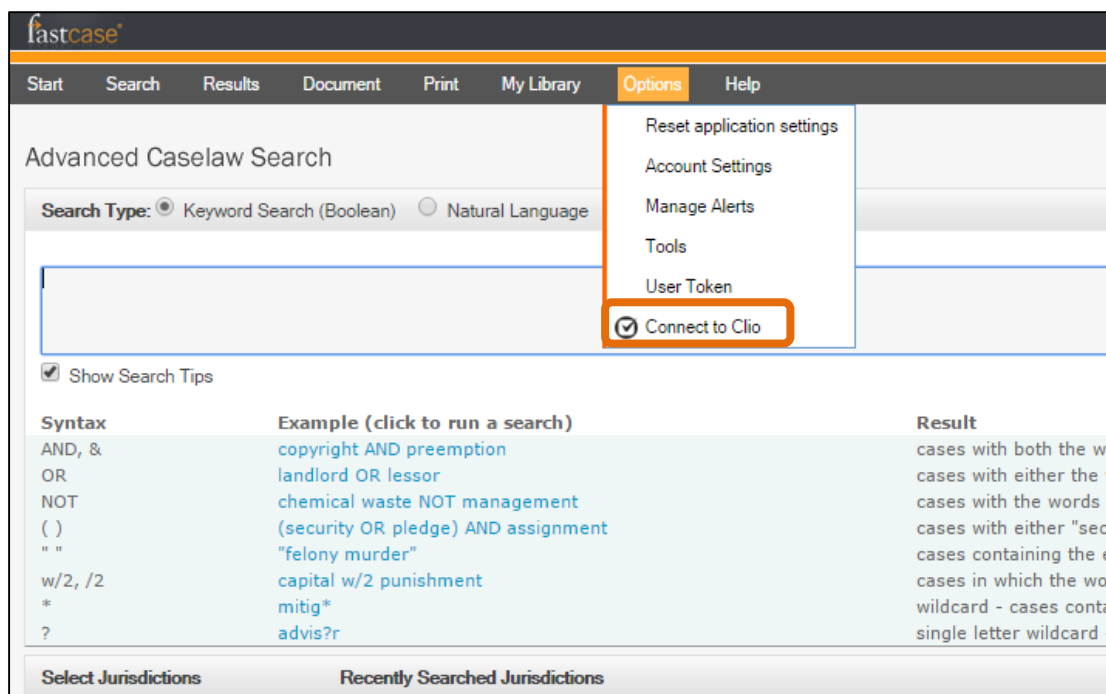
fastcase

Start Search Results Document Print My Library Options Help

Reset application settings
Account Settings
Manage Alerts
Tools
User Token
Connect to Clio

Advanced Caselaw Search

Search Type: Keyword Search (Boolean) Natural Language

Show Search Tips

| Syntax | Example (click to run a search) | Result |
|---|---|---|
| AND, & | copyright AND preemption | cases with both the w |
| OR | landlord OR lessor | cases with either the |
| NOT | chemical waste NOT management | cases with the words |
| ( ) | (security OR pledge) AND assignment | cases with either "sec |
| " " | "felony murder" | cases containing the e |
| w/2, /2 | capital w/2 punishment | cases in which the wo |
| * | mitig* | wildcard - cases conta |
| ? | advis?r | single letter wildcard |

Select Jurisdictions Recently Searched Jurisdictions